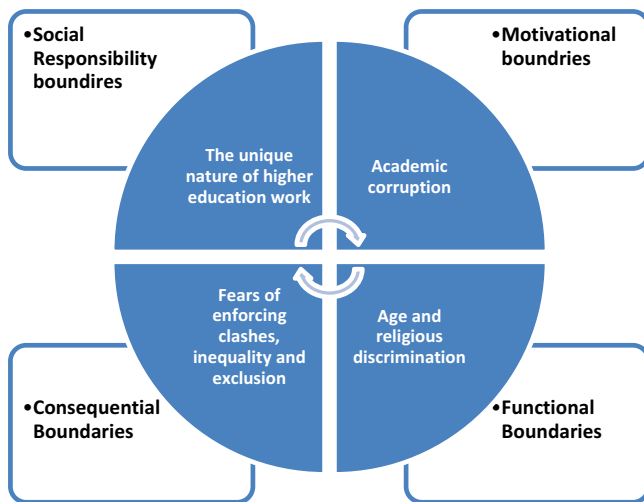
•Social Responsibility boundires

•Motivational boundries

The unique nature of higher education work

Academic corruption

Fears of enforcing clashes, inequality and exclusion

Age and religious discrimination

•Consequential Boundaries

•Functional Boundaries